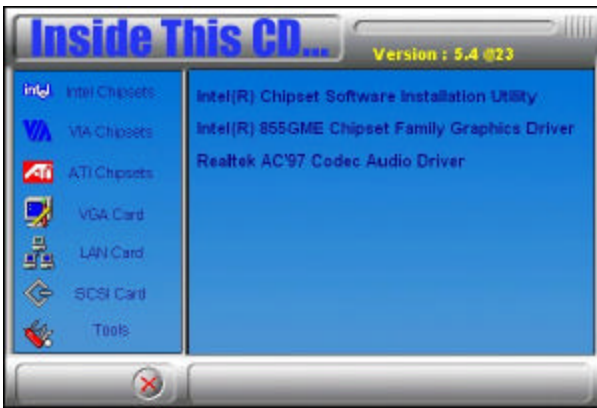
Inside This CD...

Version : 5.4 @23

intel Intel Chipsets
VIA Chipsets
ATI Chipsets
VGA Card
LAN Card
SCSI Card
Tools

Intel(R) Chipset Software Installation Utility
Intel(R) 855GME Chipset Family Graphics Driver
Realtek AC'97 Codec Audio Driver